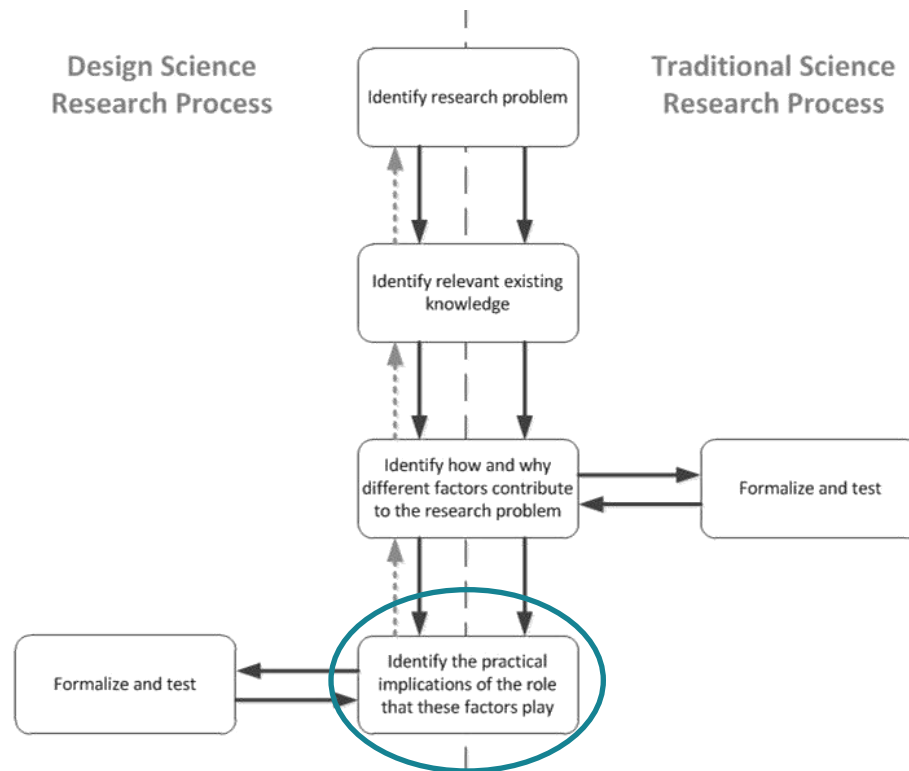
Design Science Research Process

Traditional Science Research Process

Identify research problem

Identify relevant existing knowledge

Identify how and why different factors contribute to the research problem

Formalize and test

Formalize and test

Identify the practical implications of the role that these factors play